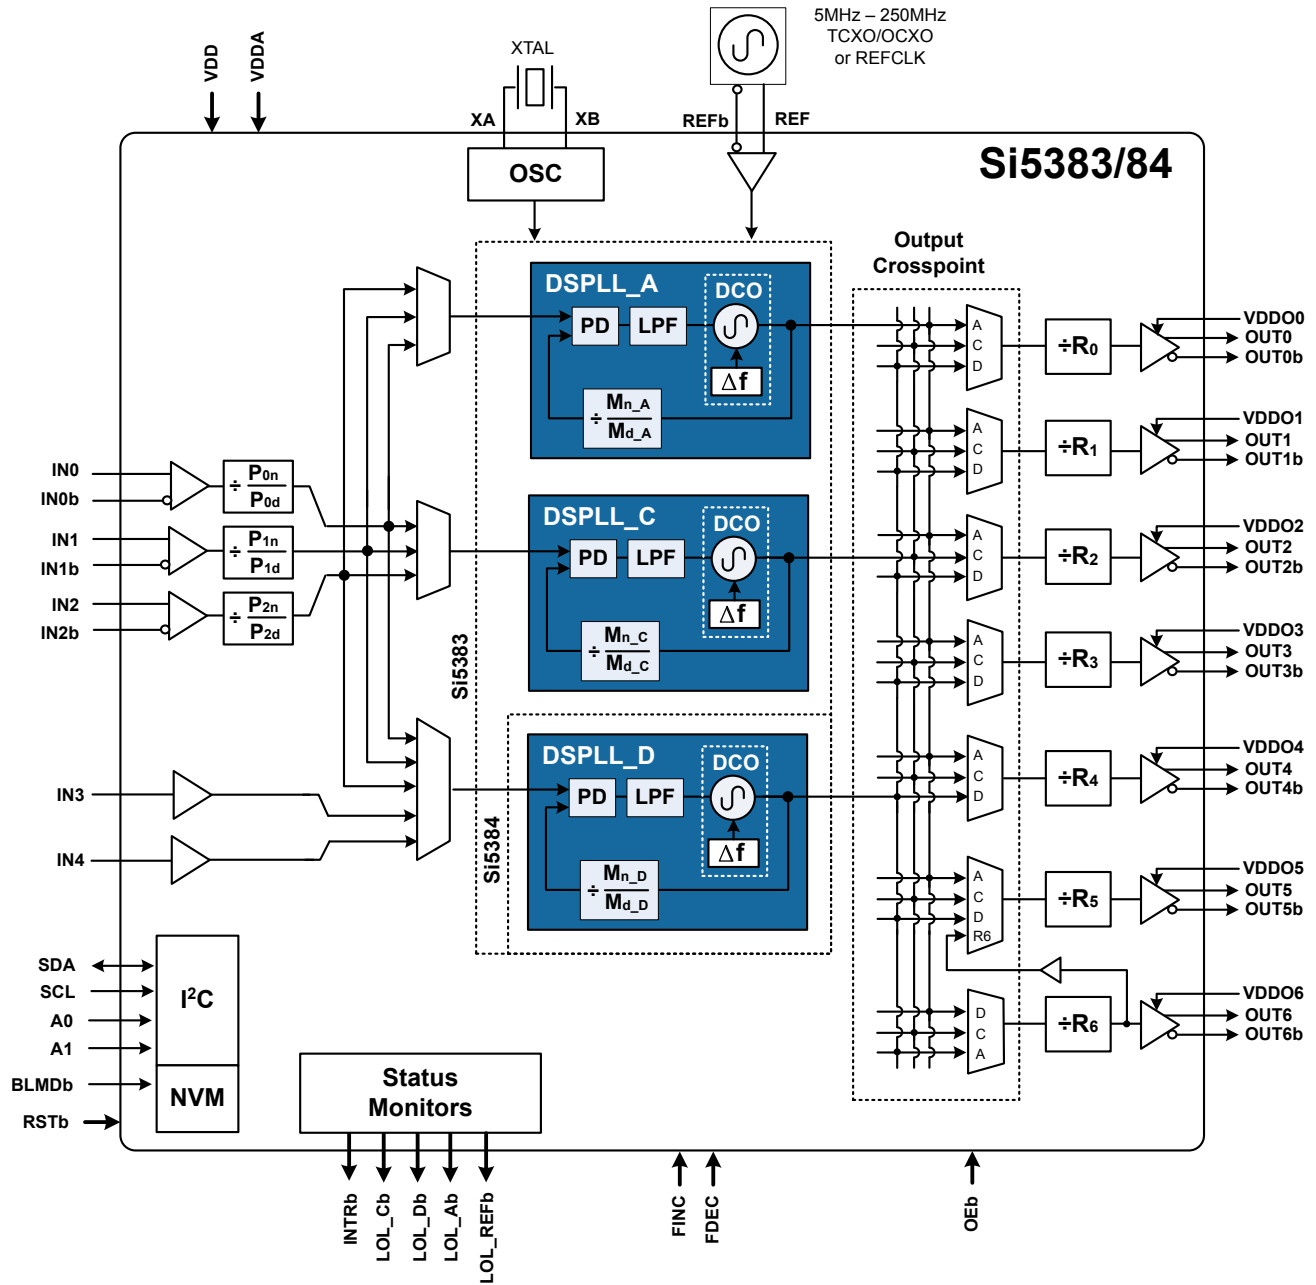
VDD
VDDA
XTAL
5MHz – 250MHz
TCXO/OCXO
or REFCLK
XA
XB
REFb
REF
Si5383/84
OSC
Output Crosspoint
DSPLL_A
DCO
PD
LPF
$\Delta f$
$\div \frac{M_{n\_A}}{M_{d\_A}}$
A
C
D
$\div R_0$
VDDO0
OUT0
OUT0b
A
C
D
$\div R_1$
VDDO1
OUT1
OUT1b
IN0
IN0b
$\div \frac{P_{0n}}{P_{0d}}$
IN1
IN1b
$\div \frac{P_{1n}}{P_{1d}}$
IN2
IN2b
$\div \frac{P_{2n}}{P_{2d}}$
DSPLL_C
DCO
PD
LPF
$\Delta f$
$\div \frac{M_{n\_C}}{M_{d\_C}}$
A
C
D
$\div R_2$
VDDO2
OUT2
OUT2b
Si5383
A
C
D
$\div R_3$
VDDO3
OUT3
OUT3b
DSPLL_D
DCO
PD
LPF
$\Delta f$
$\div \frac{M_{n\_D}}{M_{d\_D}}$
Si5384
A
C
D
$\div R_4$
VDDO4
OUT4
OUT4b
IN3
IN4
A
C
D
R6
$\div R_5$
VDDO5
OUT5
OUT5b
D
C
A
$\div R_6$
VDDO6
OUT6
OUT6b
SDA
SCL
A0
A1
BLMDb
RSTb
$I^2C$
NVM
Status Monitors
INTRb
LOL_Cb
LOL_Db
LOL_Ab
LOL_REFb
FINC
FDEC
OEb